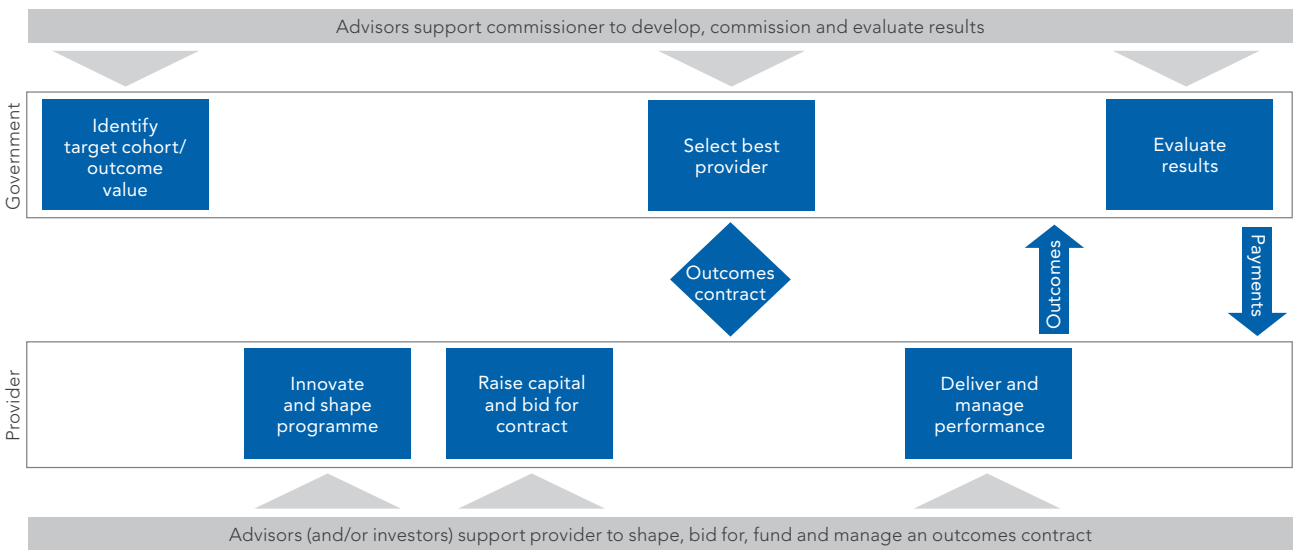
Advisors support commissioner to develop, commission and evaluate results

Government

Identify target cohort/ outcome value

Select best provider

Evaluate results

Outcomes contract

Outcomes

Payments

Provider

Innovate and shape programme

Raise capital and bid for contract

Deliver and manage performance

Advisors (and/or investors) support provider to shape, bid for, fund and manage an outcomes contract